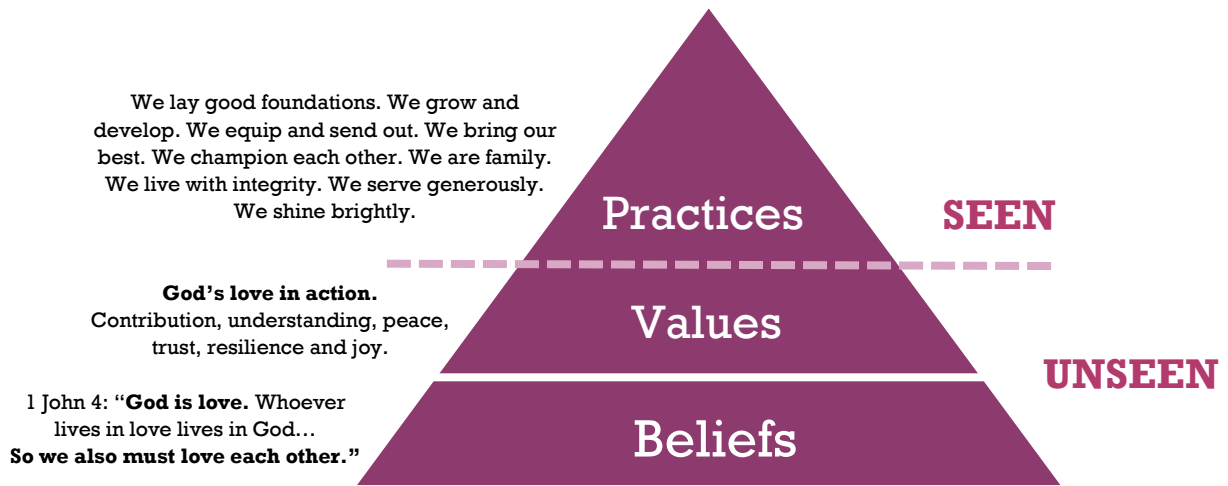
We lay good foundations. We grow and develop. We equip and send out. We bring our best. We champion each other. We are family. We live with integrity. We serve generously. We shine brightly.

Practices

SEEN

God's love in action.
Contribution, understanding, peace, trust, resilience and joy.

Values

UNSEEN

1 John 4: "God is love. Whoever lives in love lives in God… So we also must love each other."

Beliefs